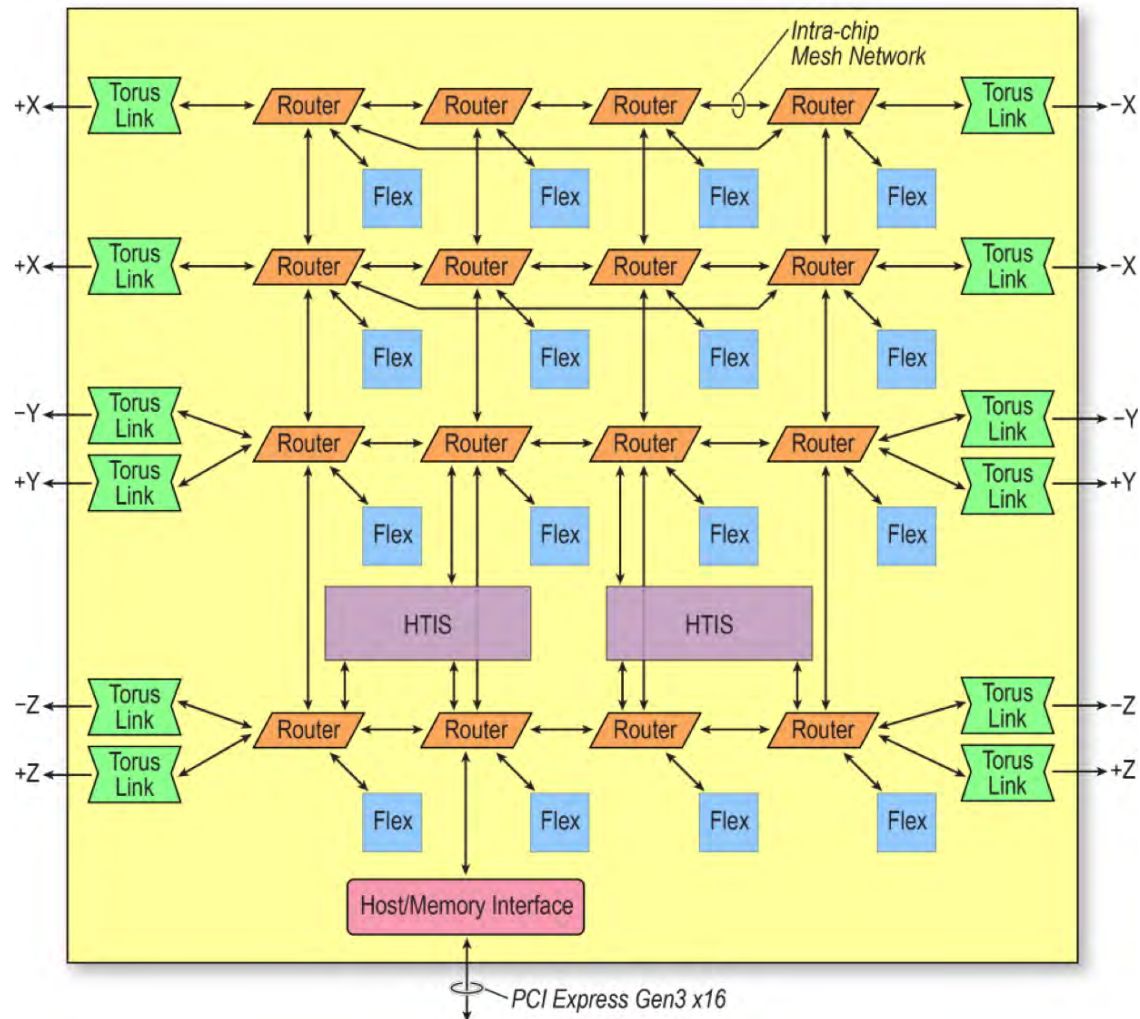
Intra-chip
Mesh Network

+X
Torus Link
Router
Router
Router
Router
Torus Link
−X

Flex
Flex
Flex
Flex

+X
Torus Link
Router
Router
Router
Router
Torus Link
−X

Flex
Flex
Flex
Flex

−Y
Torus Link
+Y
Torus Link
Router
Router
Router
Router
Torus Link
−Y
Torus Link
+Y

Flex
Flex
Flex
Flex

HTIS
HTIS

−Z
Torus Link
+Z
Torus Link
Router
Router
Router
Router
Torus Link
−Z
Torus Link
+Z

Flex
Flex
Flex
Flex

Host/Memory Interface

PCI Express Gen3 x16